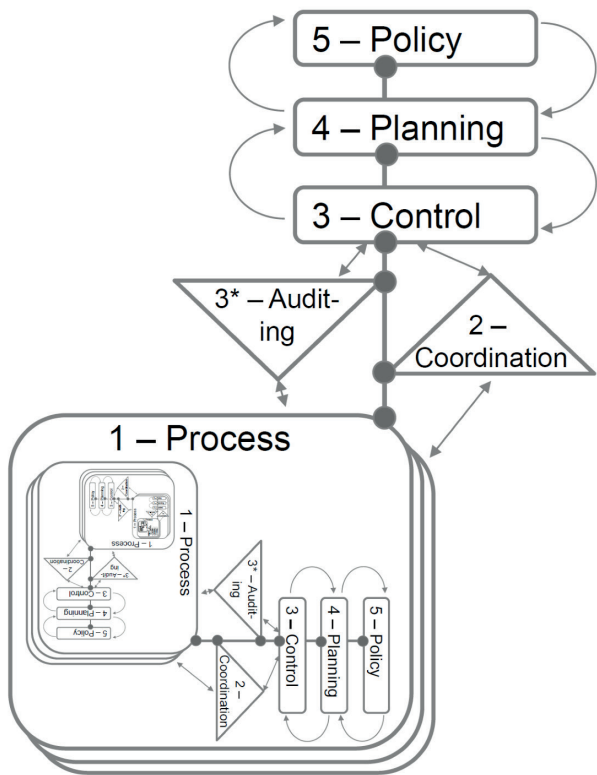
5 – Policy

4 – Planning

3 – Control

3* – Auditing

2 – Coordination

1 – Process

1 – Process

3* – Auditing

2 – Coordination

3 – Control

4 – Planning

5 – Policy

1 – Process

3* – Auditing

2 – Coordination

3 – Control

4 – Planning

5 – Policy

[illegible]